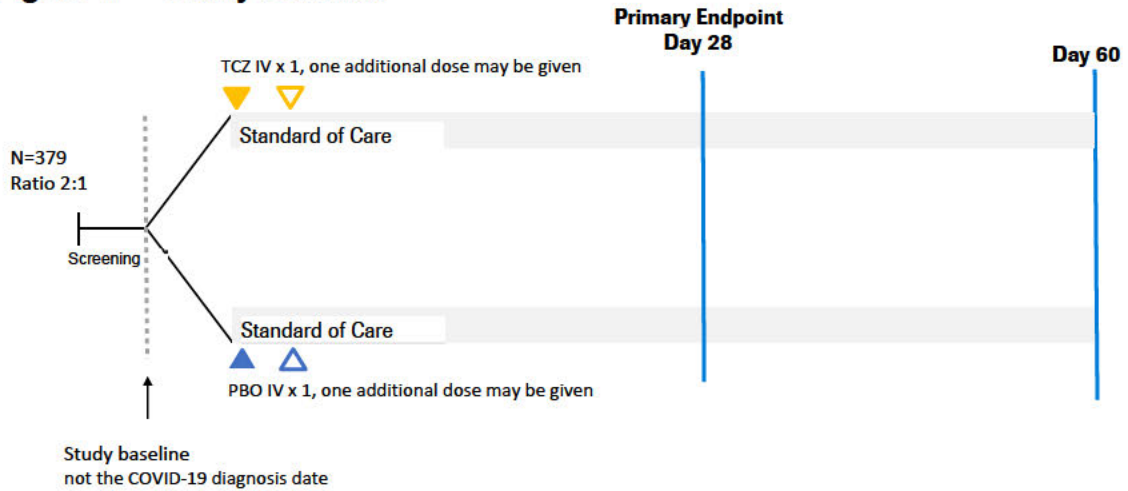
Primary Endpoint
Day 28

Day 60

TCZ IV x 1, one additional dose may be given

Standard of Care

N=379
Ratio 2:1

Screening

Standard of Care

PBO IV x 1, one additional dose may be given

Study baseline
not the COVID-19 diagnosis date